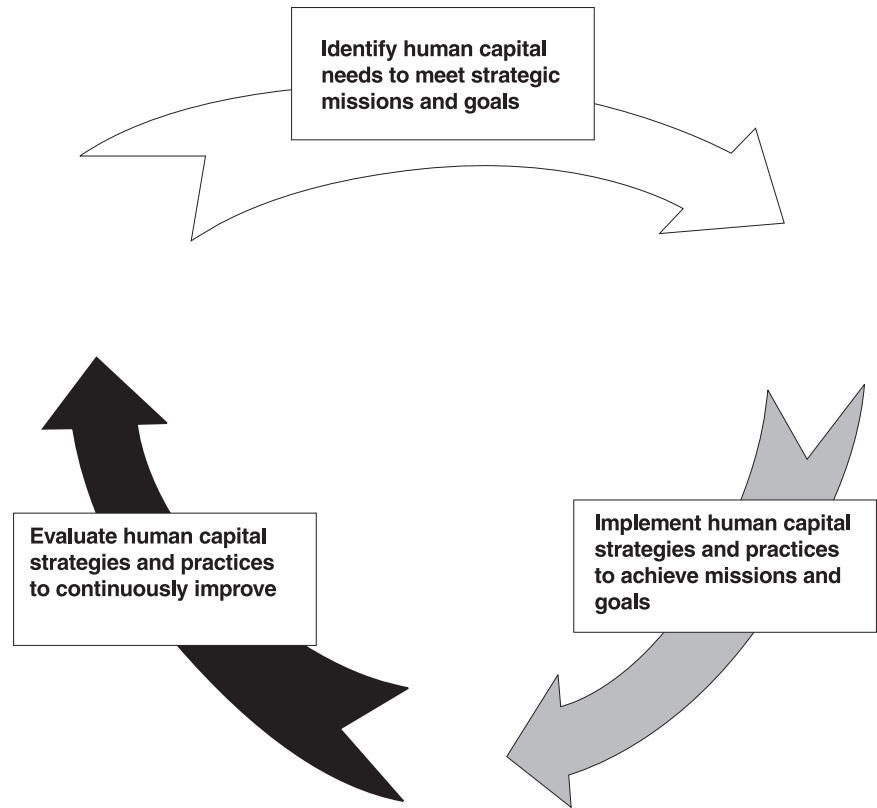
Identify human capital needs to meet strategic missions and goals

Implement human capital strategies and practices to achieve missions and goals

Evaluate human capital strategies and practices to continuously improve